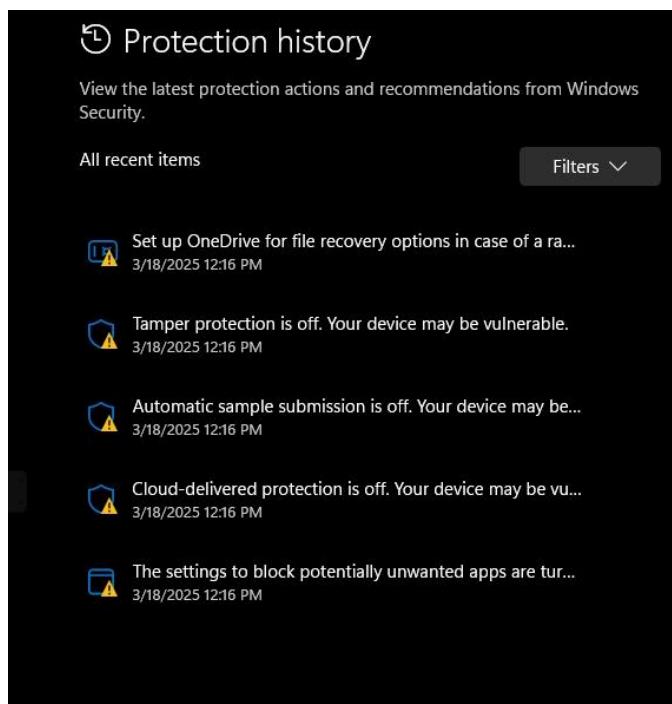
Protection history

View the latest protection actions and recommendations from Windows Security.

All recent items

Filters

Set up OneDrive for file recovery options in case of a ra...
3/18/2025 12:16 PM

Tamper protection is off. Your device may be vulnerable.
3/18/2025 12:16 PM

Automatic sample submission is off. Your device may be...
3/18/2025 12:16 PM

Cloud-delivered protection is off. Your device may be vu...
3/18/2025 12:16 PM

The settings to block potentially unwanted apps are tur...
3/18/2025 12:16 PM